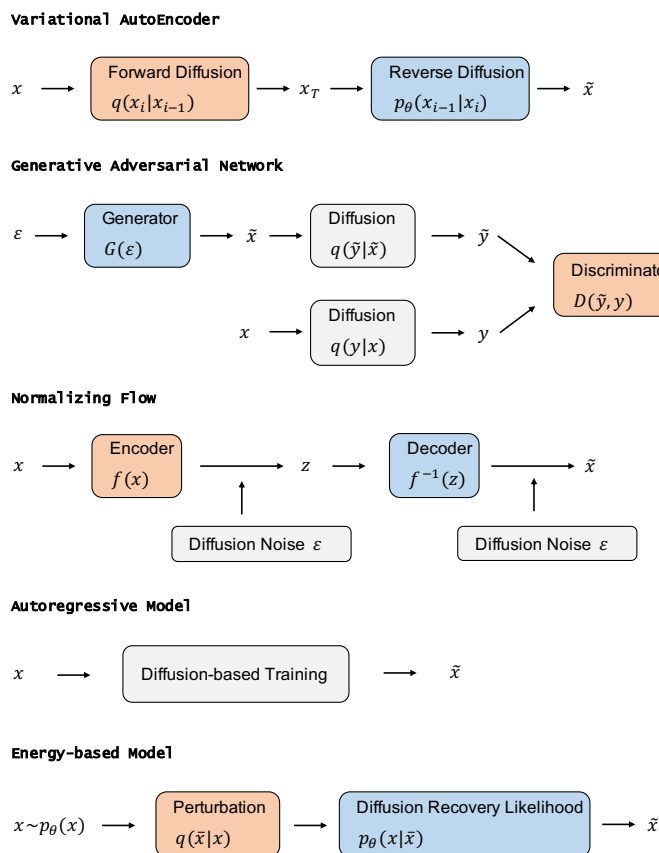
Variational AutoEncoder

$x$ Forward Diffusion $q(x_i|x_{i-1})$ $x_T$ Reverse Diffusion $p_\theta(x_{i-1}|x_i)$ $\tilde{x}$

Generative Adversarial Network

$\varepsilon$ Generator $G(\varepsilon)$ $\tilde{x}$ Diffusion $q(\tilde{y}|\tilde{x})$ $\tilde{y}$

$x$ Diffusion $q(y|x)$ $y$

Discriminat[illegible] $D(\tilde{y}, y)$

Normalizing Flow

$x$ Encoder $f(x)$ $z$ Decoder $f^{-1}(z)$ $\tilde{x}$

Diffusion Noise $\varepsilon$

Diffusion Noise $\varepsilon$

Autoregressive Model

$x$ Diffusion-based Training $\tilde{x}$

Energy-based Model

$x \sim p_\theta(x)$ Perturbation $q(\bar{x}|x)$ Diffusion Recovery Likelihood $p_\theta(x|\bar{x})$ $\tilde{x}$